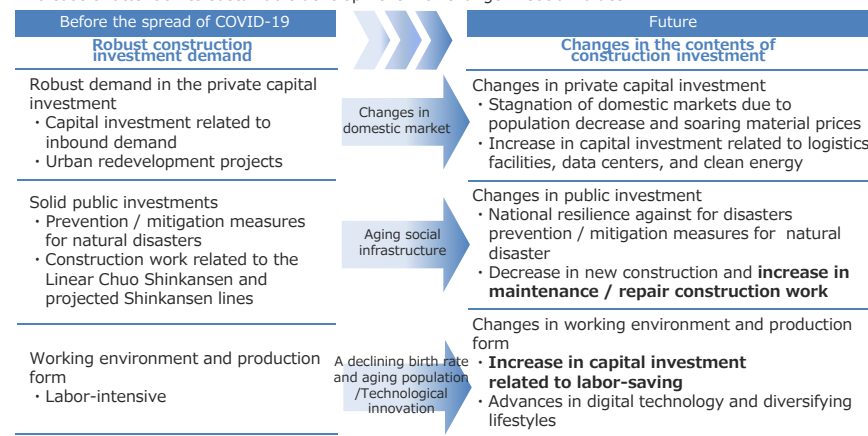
Before the spread of COVID-19

Robust construction investment demand

Future

Changes in the contents of construction investment

Robust demand in the private capital investment
・Capital investment related to inbound demand
・Urban redevelopment projects

Changes in domestic market

Changes in private capital investment
・Stagnation of domestic markets due to population decrease and soaring material prices
・Increase in capital investment related to logistics facilities, data centers, and clean energy

Solid public investments
・Prevention / mitigation measures for natural disasters
・Construction work related to the Linear Chuo Shinkansen and projected Shinkansen lines

Aging social infrastructure

Changes in public investment
・National resilience against for disasters prevention / mitigation measures for natural disaster
・Decrease in new construction and **increase in maintenance / repair construction work**

Working environment and production form
・Labor-intensive

A declining birth rate and aging population /Technological innovation

Changes in working environment and production form
・**Increase in capital investment related to labor-saving**
・Advances in digital technology and diversifying lifestyles